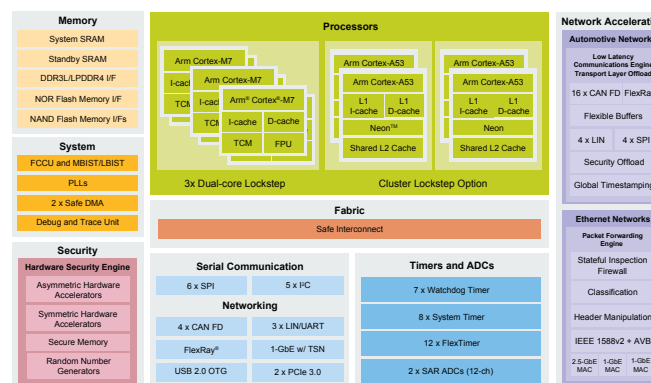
Memory

System SRAM

Standby SRAM

DDR3L/LPDDR4 I/F

NOR Flash Memory I/F

NAND Flash Memory I/Fs

System

FCCU and MBIST/LBIST

PLLs

2 x Safe DMA

Debug and Trace Unit

Security

Hardware Security Engine

Asymmetric Hardware Accelerators

Symmetric Hardware Accelerators

Secure Memory

Random Number Generators

Processors

Arm Cortex-M7

I-cache

TCM

Arm Cortex-M7

I-cache

TCM

Arm® Cortex®-M7

I-cache

D-cache

TCM

FPU

3x Dual-core Lockstep

Arm Cortex-A53

Arm Cortex-A53

L1 I-cache

L1 D-cache

Neon™

Shared L2 Cache

Arm Cortex-A53

Arm Cortex-A53

L1 I-cache

L1 D-cache

Neon

Shared L2 Cache

Cluster Lockstep Option

Fabric

Safe Interconnect

Serial Communication

6 x SPI

5 x I²C

Networking

4 x CAN FD

3 x LIN/UART

FlexRay®

1-GbE w/ TSN

USB 2.0 OTG

2 x PCIe 3.0

Timers and ADCs

7 x Watchdog Timer

8 x System Timer

12 x FlexTimer

2 x SAR ADCs (12-ch)

Network Accelera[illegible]

Automotive Network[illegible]

Low Latency Communications Engin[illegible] Transport Layer Offload

16 x CAN FD

FlexRa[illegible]

Flexible Buffers

4 x LIN

4 x SPI

Security Offload

Global Timestamping

Ethernet Networks

Packet Forwarding Engine

Stateful Inspection Firewall

Classification

Header Manipulation

IEEE 1588v2 + AVB

2.5-GbE MAC

1-GbE MAC

1-GbE MAC